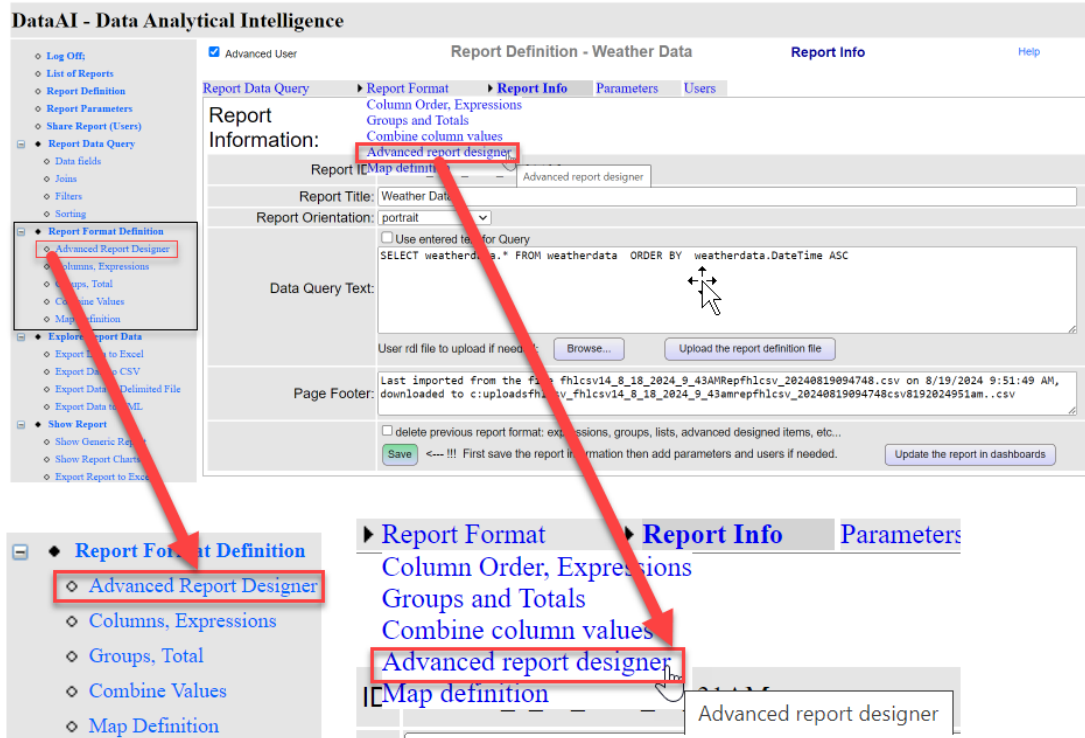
DataAI - Data Analytical Intelligence

Log Off;
List of Reports
Report Definition
Report Parameters
Share Report (Users)
Report Data Query
Data fields
Joins
Filters
Sorting
Report Format Definition
Advanced Report Designer
Columns, Expressions
Groups, Total
Combine Values
Map Definition
Explore Report Data
Export Data to Excel
Export Data to CSV
Export Data to Delimited File
Export Data to XML
Show Report
Show Generic Report
Show Report Charts
Export Report to Excel

Advanced User

Report Definition - Weather Data

Report Info

Help

Report Data Query | Report Format | Report Info | Parameters | Users

Column Order, Expressions
Groups and Totals
Combine column values
Advanced report designer
Map definition

Report Information:

Report ID

Advanced report designer

Report Title: Weather Data

Report Orientation: portrait

Use entered text for Query

Data Query Text: SELECT weatherdata.* FROM weatherdata ORDER BY weatherdata.DateTime ASC

User rdl file to upload if needed: Browse... Upload the report definition file

Page Footer: Last imported from the file fhlcsv14_8_18_2024_9_43AMRepfhlcsv_20240819094748.csv on 8/19/2024 9:51:49 AM, downloaded to c:uploadsfhlcsv_fhlcsv14_8_18_2024_9_43amrepfhlcsv_20240819094748csv8192024951am..csv

delete previous report format: expressions, groups, lists, advanced designed items, etc...

Save <--- !!! First save the report information then add parameters and users if needed.

Update the report in dashboards

Report Format Definition
Advanced Report Designer
Columns, Expressions
Groups, Total
Combine Values
Map Definition

Report Format | Report Info | Parameters
Column Order, Expressions
Groups and Totals
Combine column values
Advanced report designer
Map definition

Advanced report designer